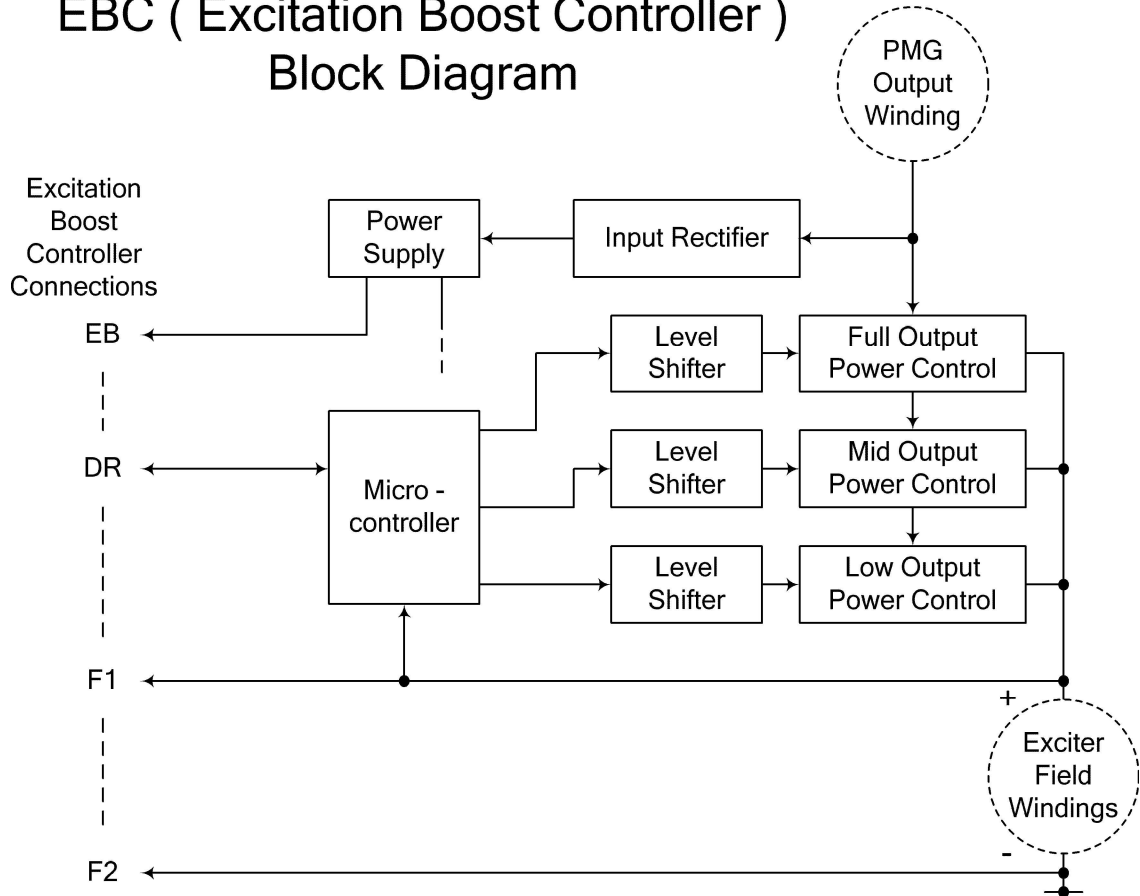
EBC ( Excitation Boost Controller )
Block Diagram

PMG Output Winding

Excitation Boost Controller Connections

Power Supply

Input Rectifier

EB

Level Shifter

Full Output Power Control

DR

Micro - controller

Level Shifter

Mid Output Power Control

Level Shifter

Low Output Power Control

F1

+

Exciter Field Windings

-

F2